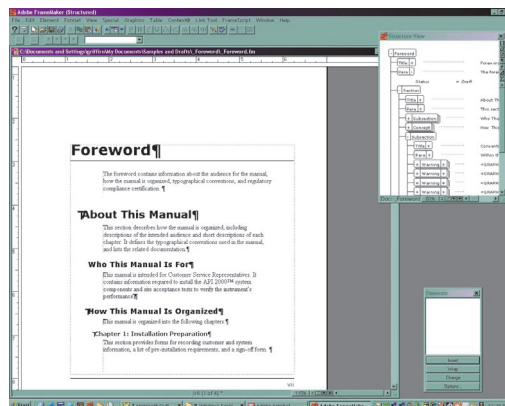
Adobe FrameMaker (Structured)

File Edit Element Format View Special Graphics Table Context-M Link Tool FrameScript Window Help

C:\Documents and Settings\griffin\My Documents\Samples and Drafts\_Foreword\_Foreword.fm

Foreword¶

The foreword contains information about the audience for the manual, how the manual is organized, typographical conventions, and regulatory compliance certification.¶

About This Manual¶

This section describes how the manual is organized, including descriptions of the intended audience and short descriptions of each chapter. It defines the typographical conventions used in the manual, and lists the related documentation.¶

Who This Manual Is For¶

This manual is intended for Customer Service Representatives. It contains information required to install the API 2000™ system components and site acceptance tests to verify the instrument's performance.¶

How This Manual Is Organized¶

This manual is organized into the following chapters.¶

Chapter 1: Installation Preparation¶

This section provides forms for recording customer and system information, a list of pre-installation requirements, and a sign-off form.¶

VII

Structure View

Foreword

Title

Para

Status = Draft

Section

Title

Para

Subsection

Concept

Subsection

Title

Para

Warning

Warning

Warning

Warning

Foreword

The forew

About Th

This sect

Who This

How This

Concept

Within th

<GRAPHI

<GRAPHI

<GRAPHI

<GRAPHI

Doc: Foreword Elm:

Elements

Insert

Wrap

Change

Options

Start